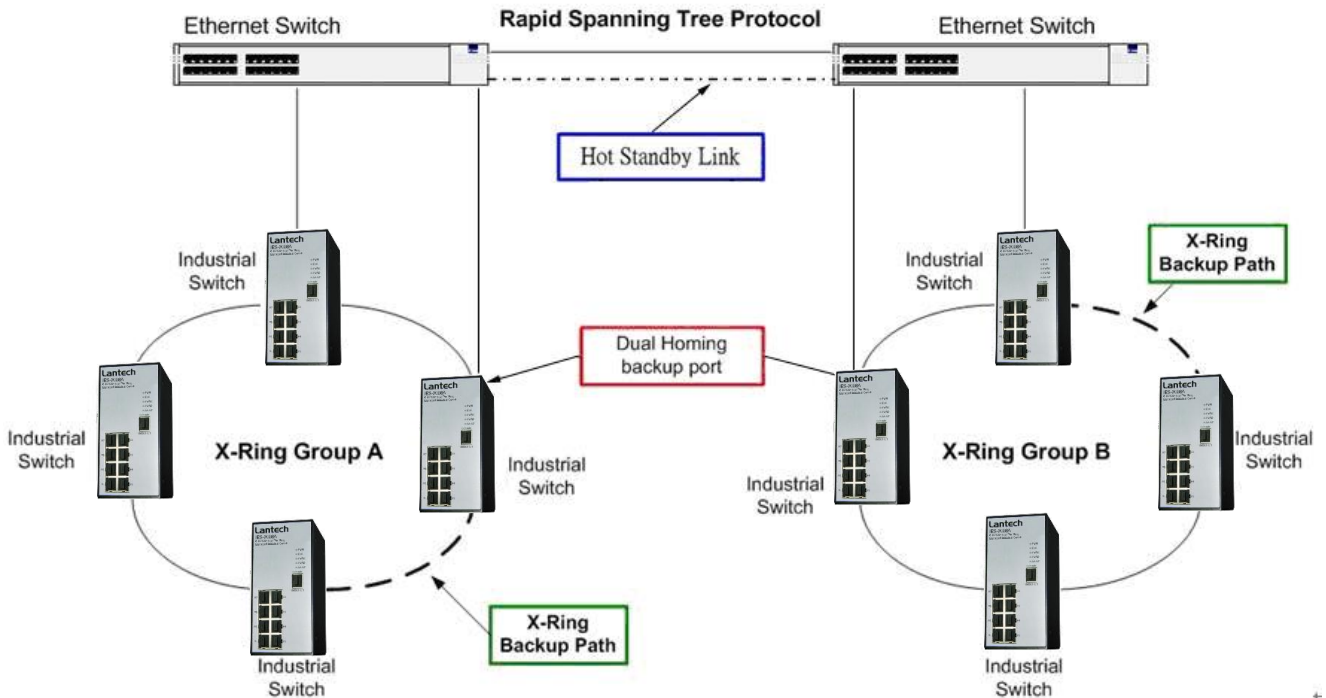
Ethernet Switch

Rapid Spanning Tree Protocol

Ethernet Switch

Hot Standby Link

Industrial Switch

Lantech

Industrial Switch

Lantech

X-Ring Backup Path

Dual Homing backup port

Industrial Switch

Lantech

X-Ring Group A

Lantech

Industrial Switch

Lantech

Industrial Switch

X-Ring Group B

Lantech

Industrial Switch

Lantech

Industrial Switch

Lantech

X-Ring Backup Path

Industrial Switch